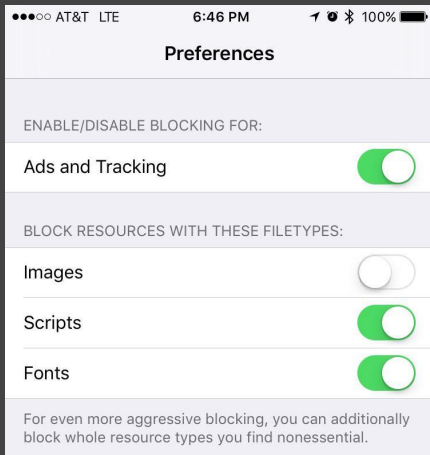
●●●○○ AT&T LTE 6:46 PM 100%

Preferences

ENABLE/DISABLE BLOCKING FOR:

Ads and Tracking

BLOCK RESOURCES WITH THESE FILETYPES:

Images

Scripts

Fonts

For even more aggressive blocking, you can additionally block whole resource types you find nonessential.